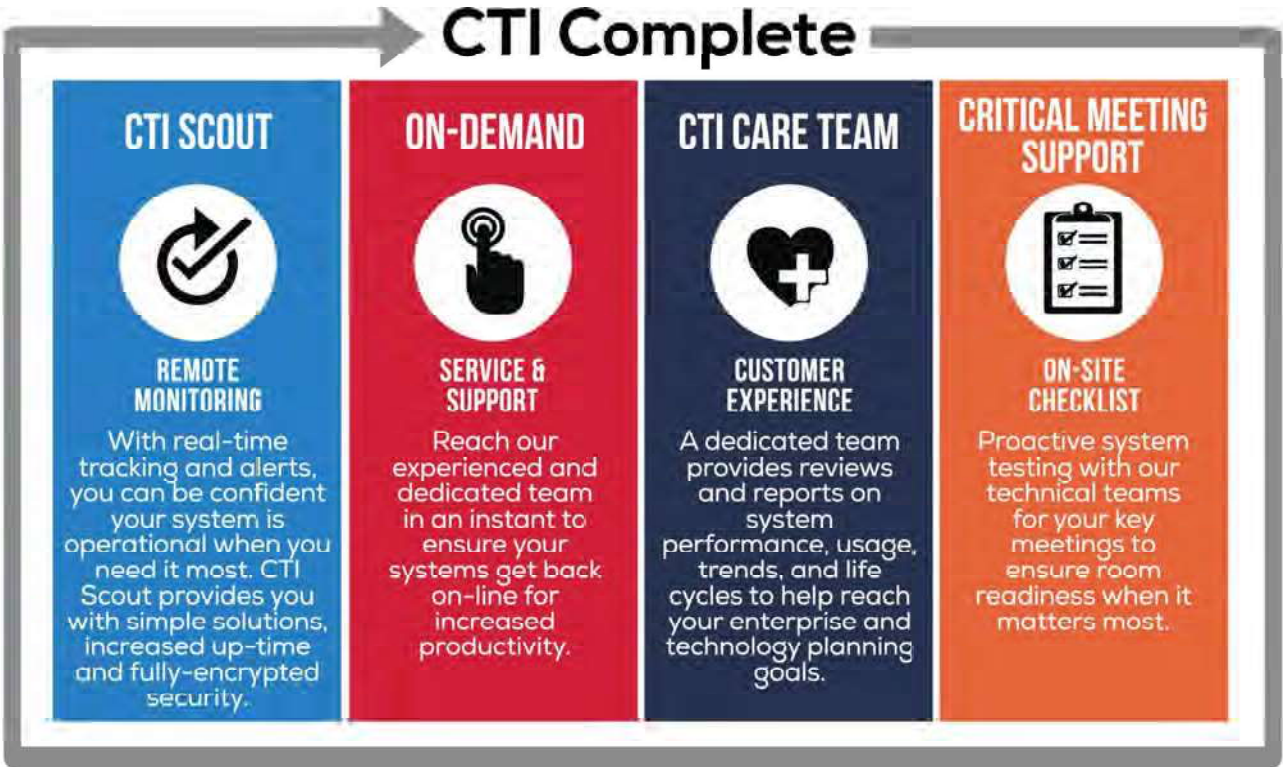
CTI Complete

CTI SCOUT

REMOTE MONITORING

With real-time tracking and alerts, you can be confident your system is operational when you need it most. CTI Scout provides you with simple solutions, increased up-time and fully-encrypted security.

ON-DEMAND

SERVICE & SUPPORT

Reach our experienced and dedicated team in an instant to ensure your systems get back on-line for increased productivity.

CTI CARE TEAM

CUSTOMER EXPERIENCE

A dedicated team provides reviews and reports on system performance, usage, trends, and life cycles to help reach your enterprise and technology planning goals.

CRITICAL MEETING SUPPORT

ON-SITE CHECKLIST

Proactive system testing with our technical teams for your key meetings to ensure room readiness when it matters most.